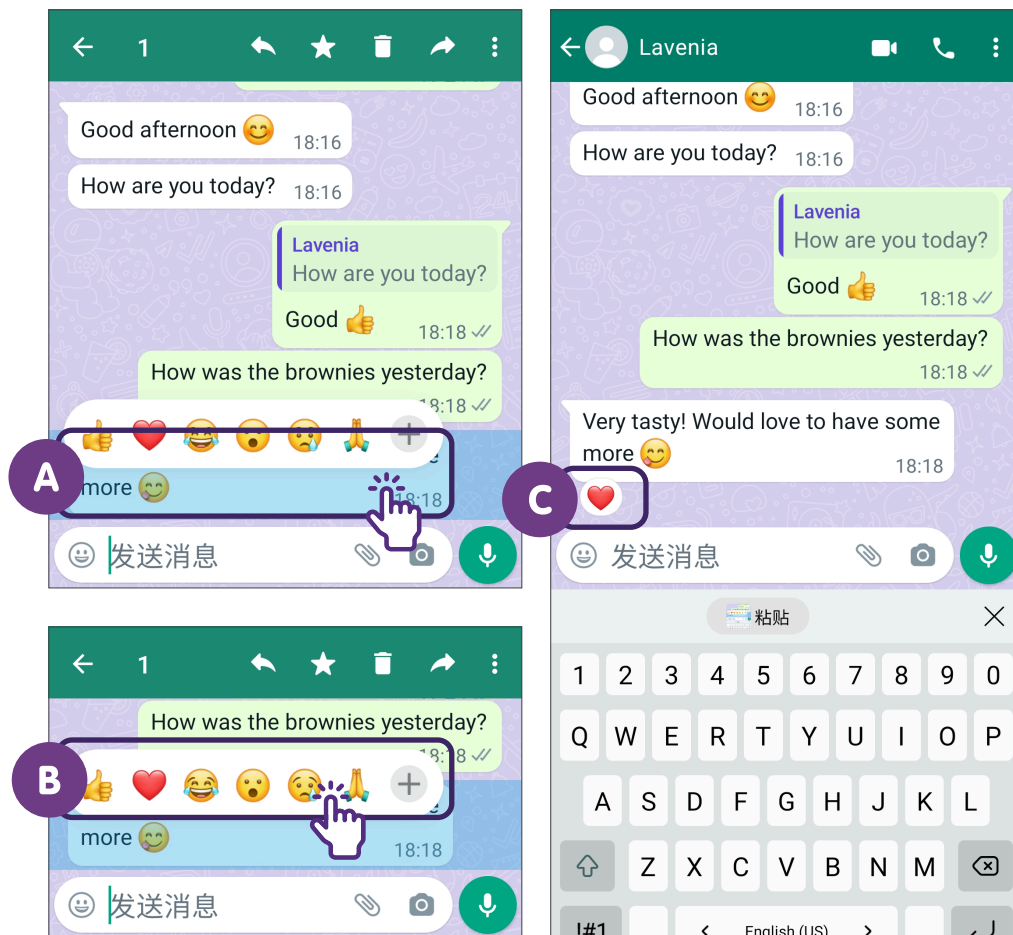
1

Good afternoon 😊 18:16

How are you today? 18:16

Lavenia
How are you today?
Good 👍 18:18

How was the brownies yesterday? 18:18

👍 ❤️ 😂 😮 😢 🙏 +

A

more 😋 18:18

发送消息

1

How was the brownies yesterday?

B

👍 ❤️ 😂 😮 😢 🙏 +

more 😋 18:18

发送消息

Lavenia

Good afternoon 😊 18:16

How are you today? 18:16

Lavenia
How are you today?
Good 👍 18:18

How was the brownies yesterday? 18:18

Very tasty! Would love to have some more 😋 18:18

C

❤️

发送消息

粘贴

| 1 | 2 | 3 | 4 | 5 | 6 | 7 | 8 | 9 | 0 |
|---|---|---|---|---|---|---|---|---|---|
| Q | W | E | R | T | Y | U | I | O | P |
| A | S | D | F | G | H | J | K | L | |
| | Z | X | C | V | B | N | M | | |

!#1 English (US)